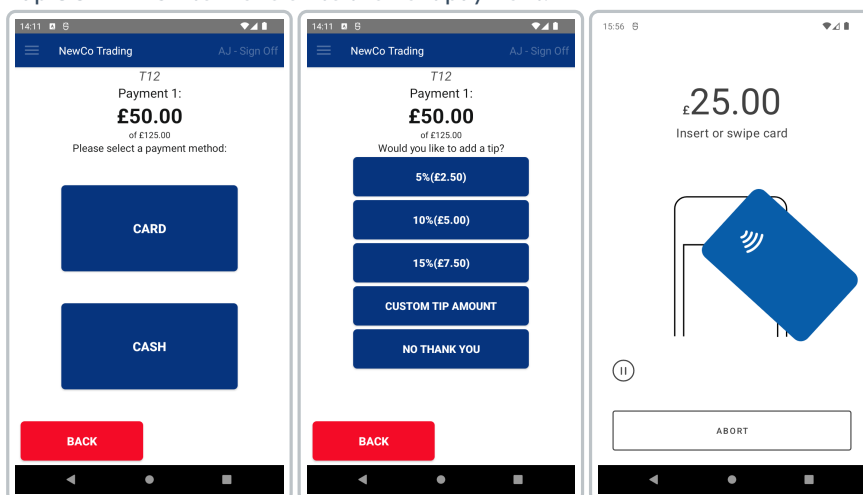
14:11

NewCo Trading

AJ - Sign Off

T12

Payment 1:

£50.00

of £125.00

Please select a payment method:

CARD

CASH

BACK

14:11

NewCo Trading

AJ - Sign Off

T12

Payment 1:

£50.00

of £125.00

Would you like to add a tip?

5%(£2.50)

10%(£5.00)

15%(£7.50)

CUSTOM TIP AMOUNT

NO THANK YOU

BACK

15:56

£25.00

Insert or swipe card

ABORT